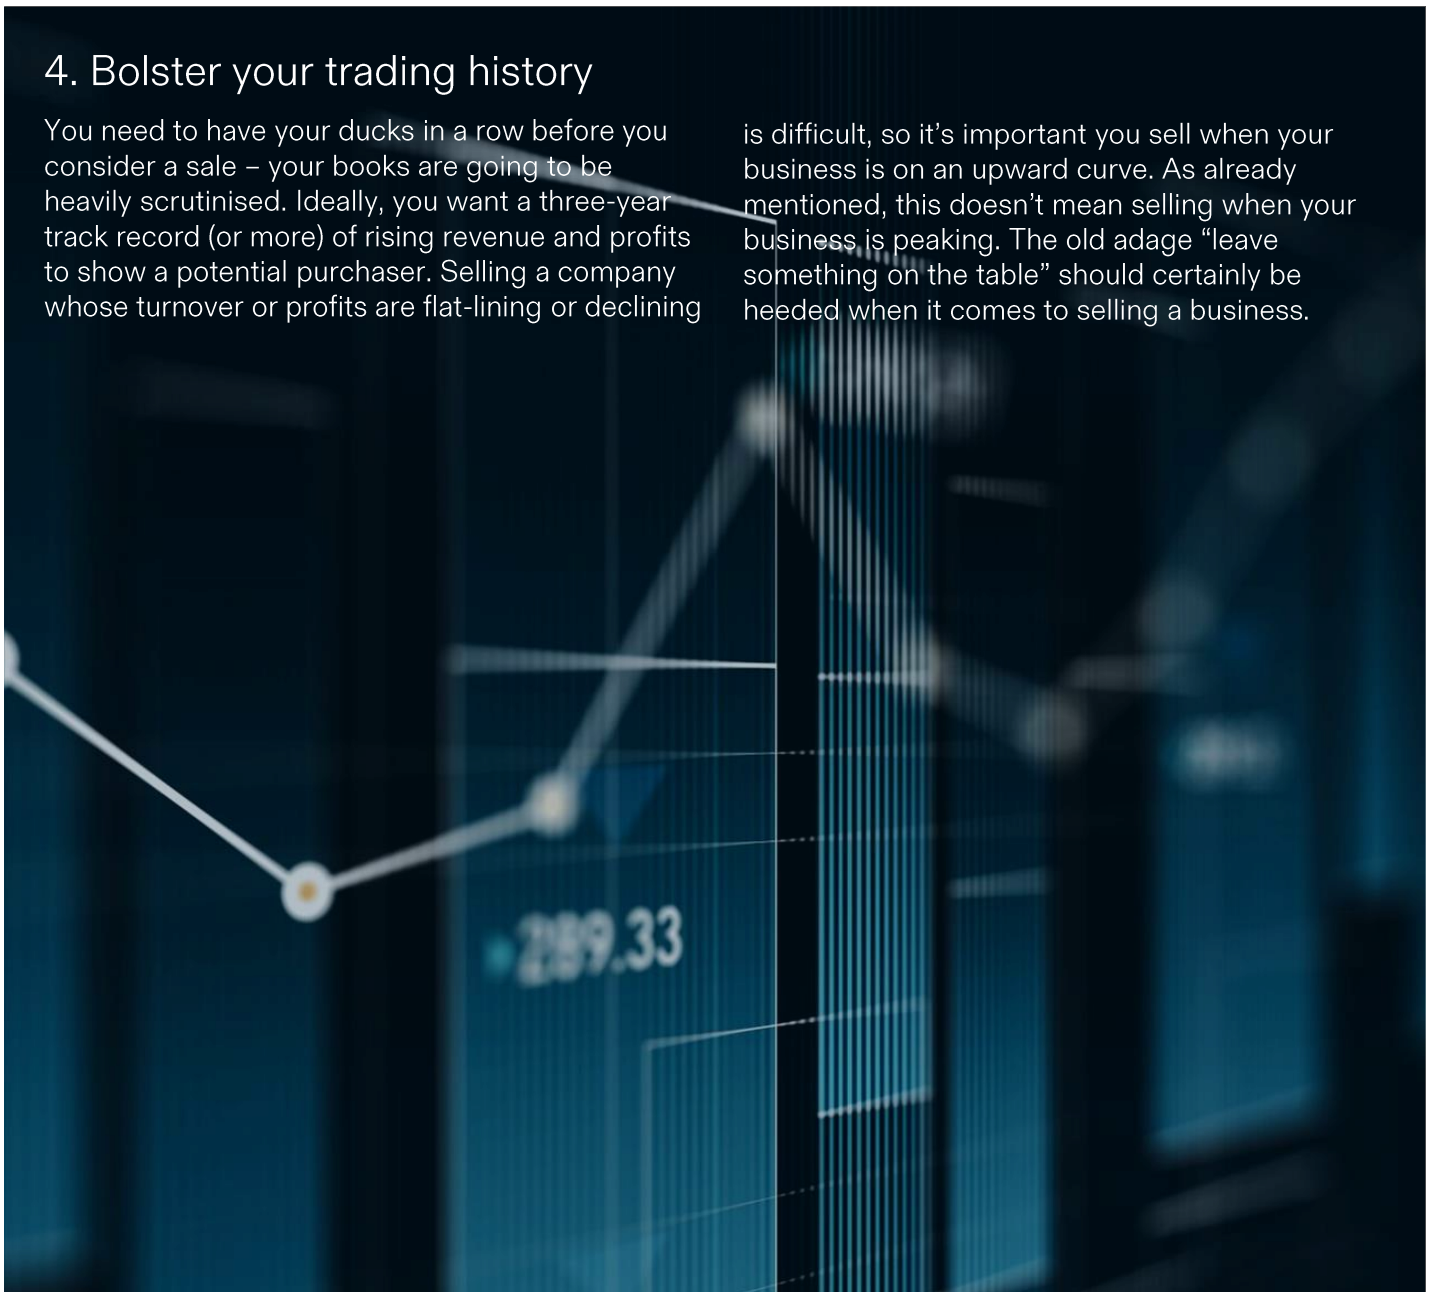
4. Bolster your trading history

You need to have your ducks in a row before you consider a sale – your books are going to be heavily scrutinised. Ideally, you want a three-year track record (or more) of rising revenue and profits to show a potential purchaser. Selling a company whose turnover or profits are flat-lining or declining is difficult, so it's important you sell when your business is on an upward curve. As already mentioned, this doesn't mean selling when your business is peaking. The old adage "leave something on the table" should certainly be heeded when it comes to selling a business.

2189.33